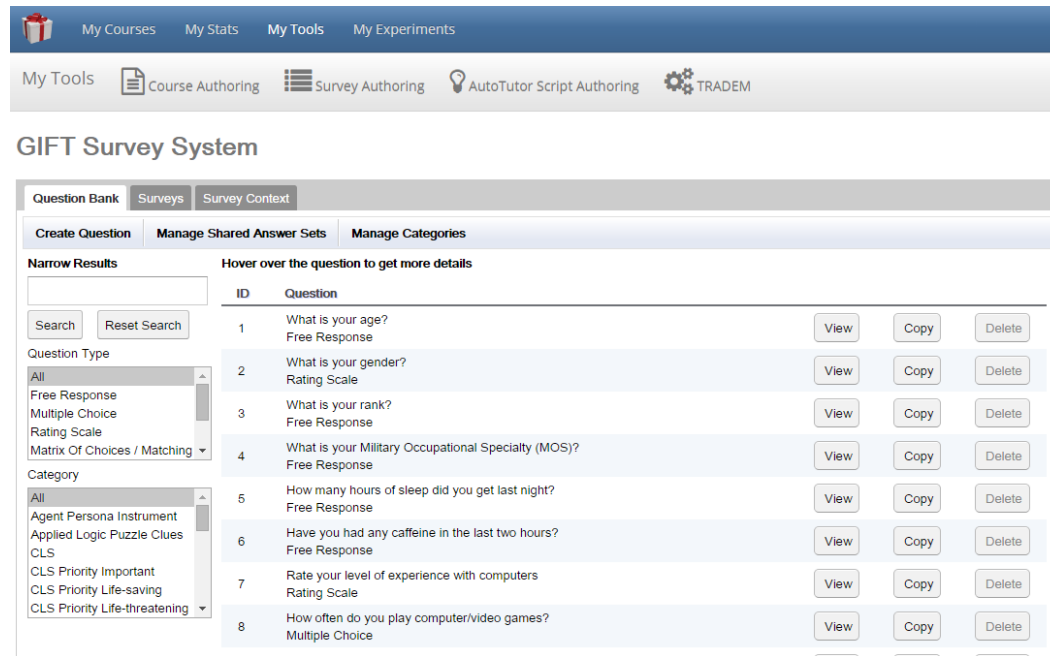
My Courses My Stats My Tools My Experiments

My Tools Course Authoring Survey Authoring AutoTutor Script Authoring TRADEM

GIFT Survey System

Question Bank Surveys Survey Context

Create Question Manage Shared Answer Sets Manage Categories

Narrow Results

Search Reset Search

Question Type

All
Free Response
Multiple Choice
Rating Scale
Matrix Of Choices / Matching

Category

All
Agent Persona Instrument
Applied Logic Puzzle Clues
CLS
CLS Priority Important
CLS Priority Life-saving
CLS Priority Life-threatening

Hover over the question to get more details

| ID | Question | | | |
|---|---|---|---|---|
| 1 | What is your age? Free Response | View | Copy | Delete |
| 2 | What is your gender? Rating Scale | View | Copy | Delete |
| 3 | What is your rank? Free Response | View | Copy | Delete |
| 4 | What is your Military Occupational Specialty (MOS)? Free Response | View | Copy | Delete |
| 5 | How many hours of sleep did you get last night? Free Response | View | Copy | Delete |
| 6 | Have you had any caffeine in the last two hours? Free Response | View | Copy | Delete |
| 7 | Rate your level of experience with computers Rating Scale | View | Copy | Delete |
| 8 | How often do you play computer/video games? Multiple Choice | View | Copy | Delete |